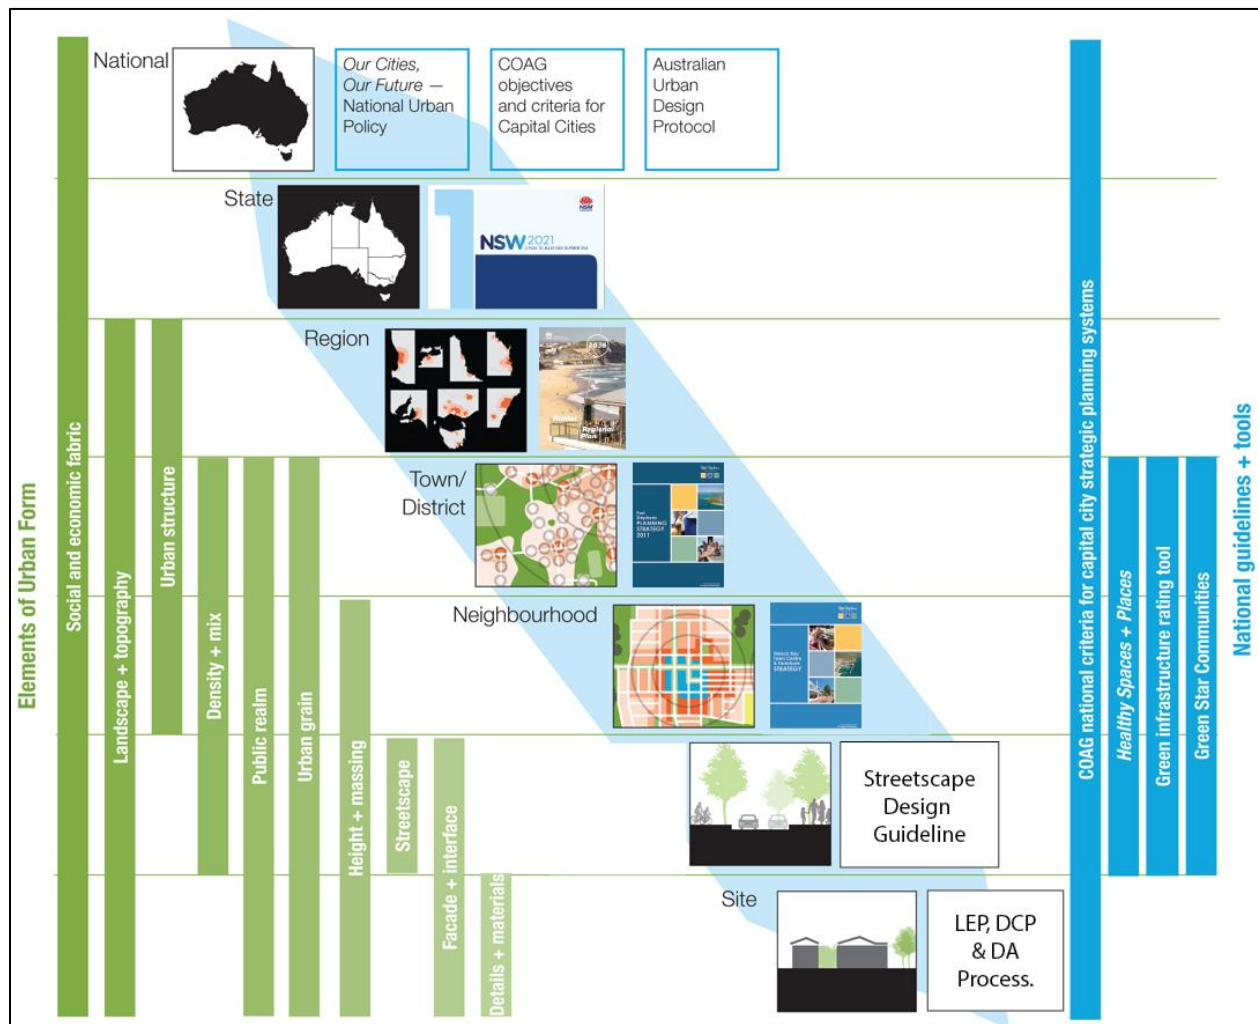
Elements of Urban Form

Social and economic fabric

Landscape + topography

Urban structure

Density + mix

Public realm

Urban grain

Height + massing

Streetscape

Facade + interface

Details + materials

National

*Our Cities, Our Future* — National Urban Policy

COAG objectives and criteria for Capital Cities

Australian Urban Design Protocol

State

NSW 2021

Region

Town/ District

Neighbourhood

Streetscape Design Guideline

Site

LEP, DCP & DA Process.

COAG national criteria for capital city strategic planning systems

*Healthy Spaces + Places*

Green infrastructure rating tool

Green Star Communities

National guidelines + tools